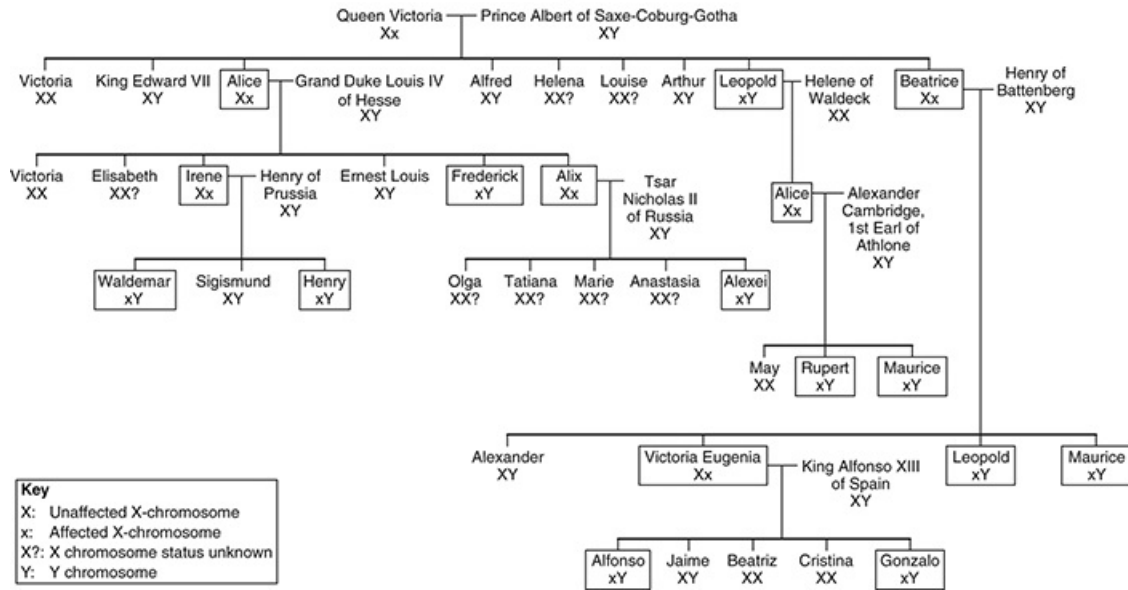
Queen Victoria Xx — Prince Albert of Saxe-Coburg-Gotha XY

Victoria XX
King Edward VII XY
Alice Xx — Grand Duke Louis IV of Hesse XY
Alfred XY
Helena XX?
Louise XX?
Arthur XY
Leopold xY — Helene of Waldeck XX
Beatrice Xx — Henry of Battenberg XY

Victoria XX
Elisabeth XX?
Irene Xx — Henry of Prussia XY
Ernest Louis XY
Frederick xY
Alix Xx — Tsar Nicholas II of Russia XY

Alice Xx — Alexander Cambridge, 1st Earl of Athlone XY

Waldemar xY
Sigismund XY
Henry xY

Olga XX?
Tatiana XX?
Marie XX?
Anastasia XX?
Alexei xY

May XX
Rupert xY
Maurice xY

Alexander XY
Victoria Eugenia Xx — King Alfonso XIII of Spain XY
Leopold xY
Maurice xY

Alfonso xY
Jaime XY
Beatriz XX
Cristina XX
Gonzalo xY

Key
X: Unaffected X-chromosome
x: Affected X-chromosome
X?: X chromosome status unknown
Y: Y chromosome